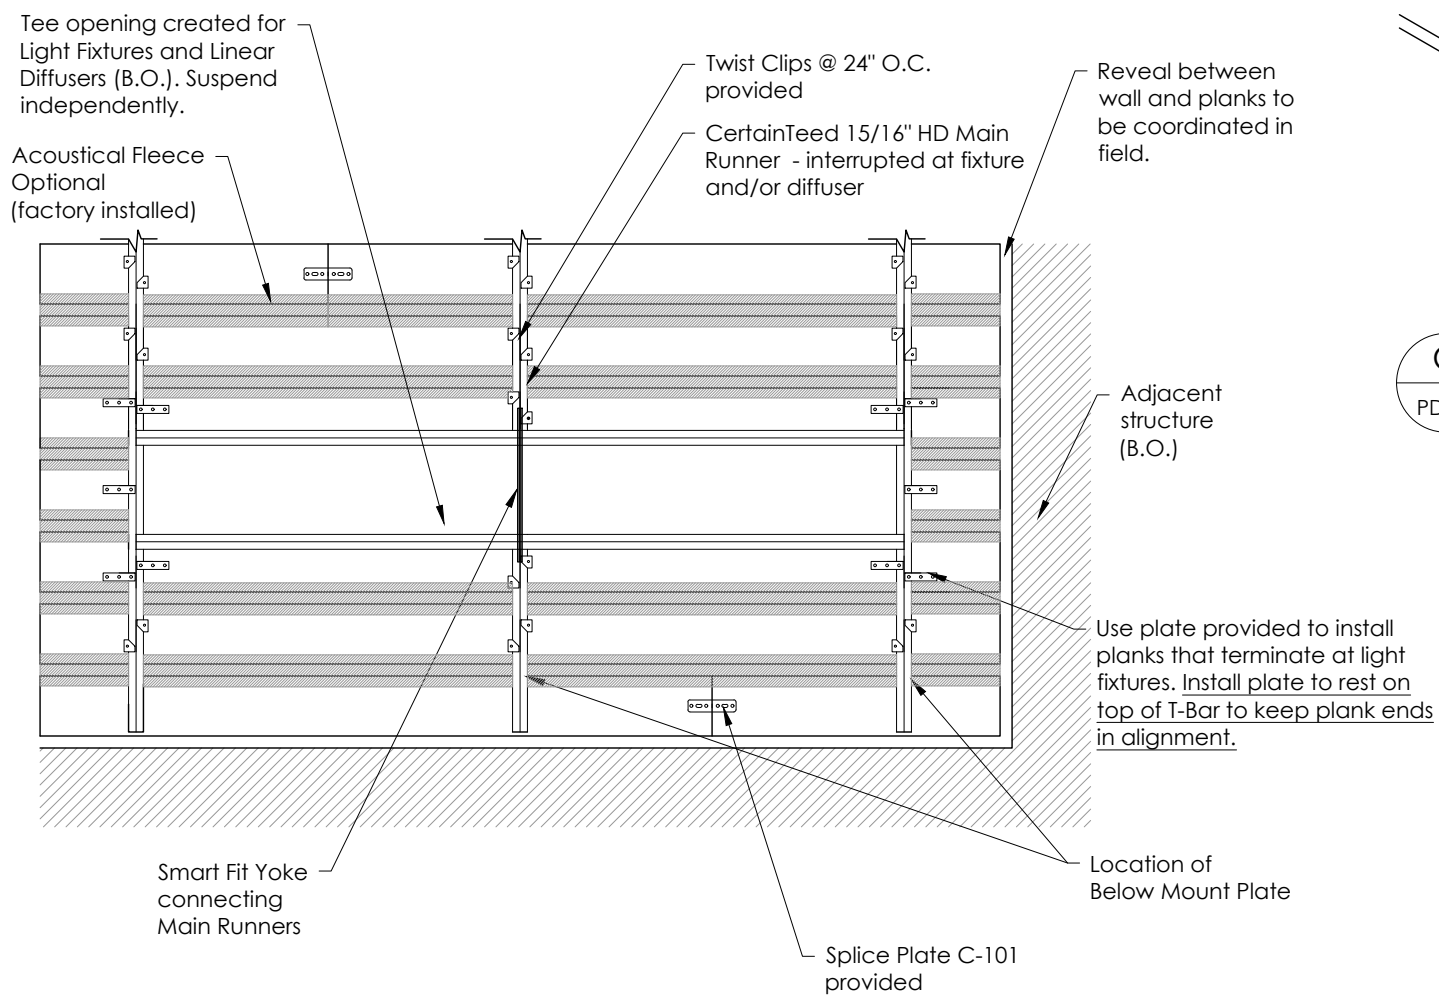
Tee opening created for Light Fixtures and Linear Diffusers (B.O.). Suspend independently.

Acoustical Fleece Optional (factory installed)

Twist Clips @ 24" O.C. provided

CertainTeed 15/16" HD Main Runner - interrupted at fixture and/or diffuser

Reveal between wall and planks to be coordinated in field.

Adjacent structure (B.O.)

C

PD

Use plate provided to install planks that terminate at light fixtures. Install plate to rest on top of T-Bar to keep plank ends in alignment.

Smart Fit Yoke connecting Main Runners

Location of Below Mount Plate

Splice Plate C-101 provided